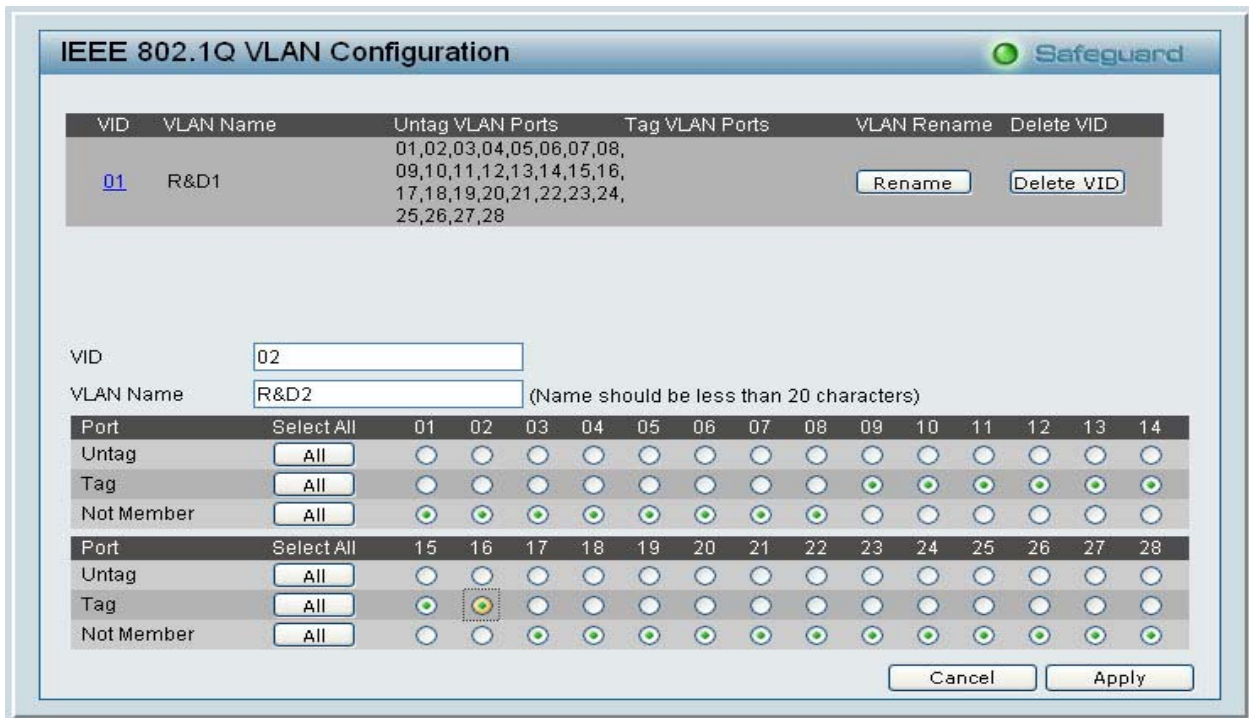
IEEE 802.1Q VLAN Configuration

Safeguard

| VID | VLAN Name | Untag VLAN Ports | Tag VLAN Ports | VLAN Rename | Delete VID |
|---|---|---|---|---|---|
| 01 | R&D1 | 01,02,03,04,05,06,07,08, 09,10,11,12,13,14,15,16, 17,18,19,20,21,22,23,24, 25,26,27,28 | | Rename | Delete VID |

VID 02

VLAN Name R&D2 (Name should be less than 20 characters)

| Port | Select All | 01 | 02 | 03 | 04 | 05 | 06 | 07 | 08 | 09 | 10 | 11 | 12 | 13 | 14 |
|---|---|---|---|---|---|---|---|---|---|---|---|---|---|---|---|
| Untag | All | | | | | | | | | | | | | | |
| Tag | All | | | | | | | | | | | | | | |
| Not Member | All | | | | | | | | | | | | | | |

| Port | Select All | 15 | 16 | 17 | 18 | 19 | 20 | 21 | 22 | 23 | 24 | 25 | 26 | 27 | 28 |
|---|---|---|---|---|---|---|---|---|---|---|---|---|---|---|---|
| Untag | All | | | | | | | | | | | | | | |
| Tag | All | | | | | | | | | | | | | | |
| Not Member | All | | | | | | | | | | | | | | |

Cancel Apply